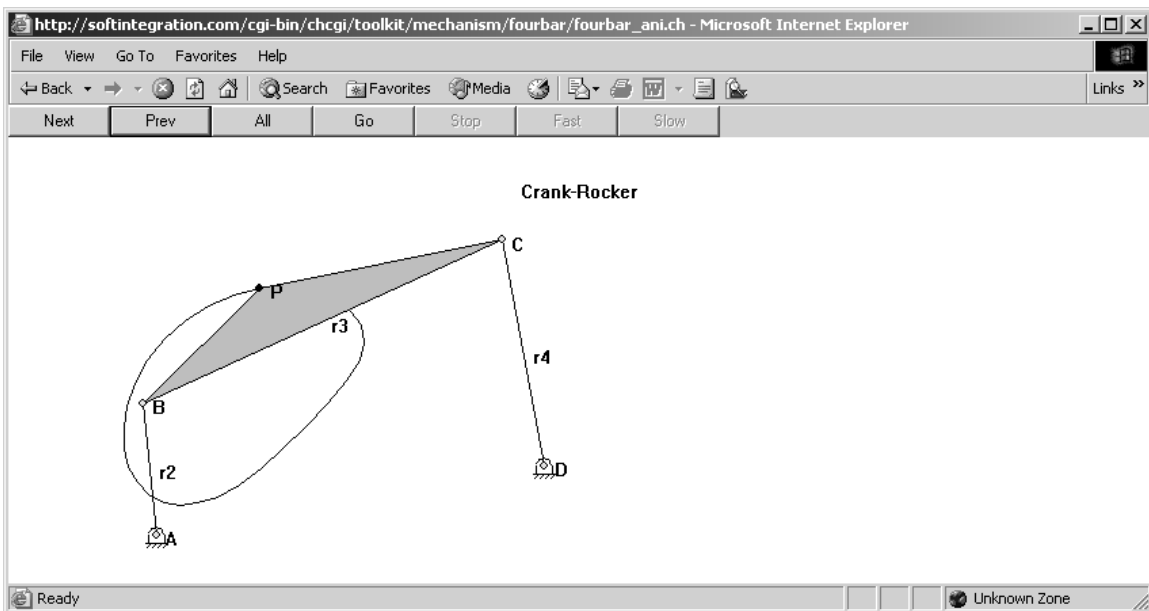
http://softintegration.com/cgi-bin/chcgi/toolkit/mechanism/fourbar/fourbar_ani.ch - Microsoft Internet Explorer

File View Go To Favorites Help

Back Search Favorites Media Links »

Next Prev All Go Stop Fast Slow

Crank-Rocker

C
P
r3
r4
B
r2
D
A

Ready Unknown Zone